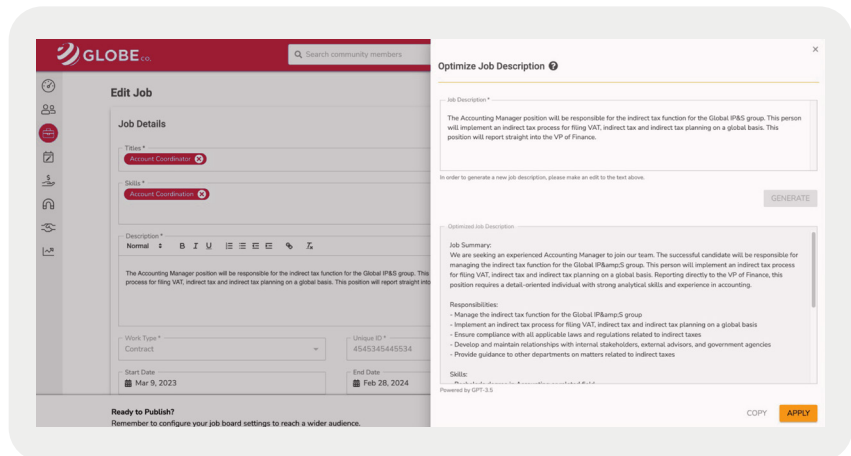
GLOBE co.

Search community members

Edit Job

Job Details

Titles *
Account Coordinator

Skills *
Account Coordination

Description *
Normal B I U

The Accounting Manager position will be responsible for the indirect tax function for the Global IP&S group. This process for filing VAT, indirect tax and indirect tax planning on a global basis. This position will report straight into

Work Type *
Contract

Unique ID *
4545345445534

Start Date
Mar 9, 2023

End Date
Feb 28, 2024

Ready to Publish?
Remember to configure your job board settings to reach a wider audience.

Optimize Job Description

Job Description *
The Accounting Manager position will be responsible for the indirect tax function for the Global IP&S group. This person will implement an indirect tax process for filing VAT, indirect tax and indirect tax planning on a global basis. This position will report straight into the VP of Finance.

In order to generate a new job description, please make an edit to the text above.

GENERATE

Optimized Job Description
Job Summary:
We are seeking an experienced Accounting Manager to join our team. The successful candidate will be responsible for managing the indirect tax function for the Global IP&amp;S group. This person will implement an indirect tax process for filing VAT, indirect tax and indirect tax planning on a global basis. Reporting directly to the VP of Finance, this position requires a detail-oriented individual with strong analytical skills and experience in accounting.

Responsibilities:
- Manage the indirect tax function for the Global IP&amp;S group
- Implement an indirect tax process for filing VAT, indirect tax and indirect tax planning on a global basis
- Ensure compliance with all applicable laws and regulations related to indirect taxes
- Develop and maintain relationships with internal stakeholders, external advisors, and government agencies
- Provide guidance to other departments on matters related to indirect taxes

Skills:
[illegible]

Powered by GPT-3.5

COPY
APPLY